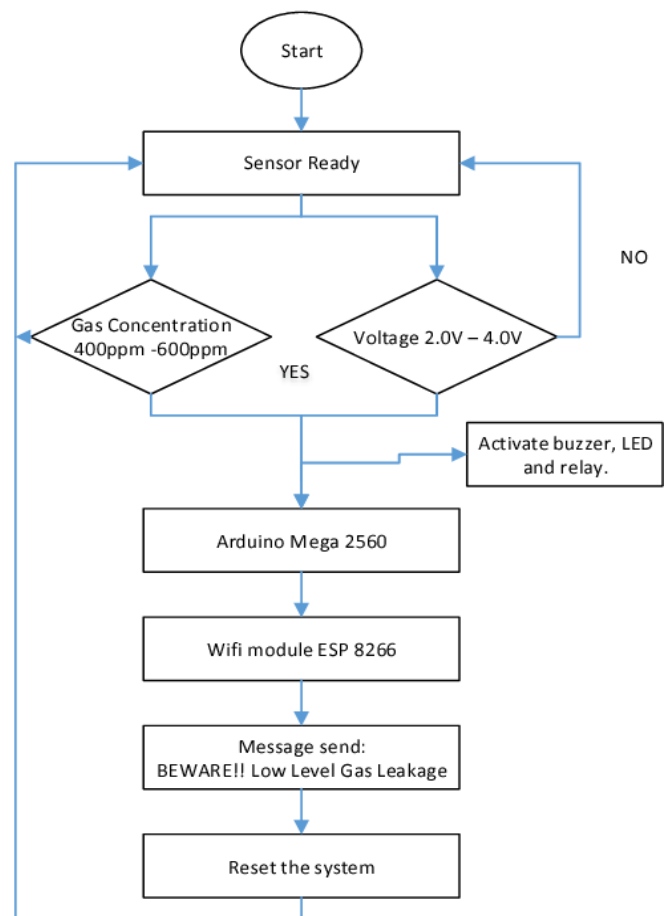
Start

Sensor Ready

NO

Gas Concentration 400ppm -600ppm

Voltage 2.0V – 4.0V

YES

Activate buzzer, LED and relay.

Arduino Mega 2560

Wifi module ESP 8266

Message send:
BEWARE!! Low Level Gas Leakage

Reset the system